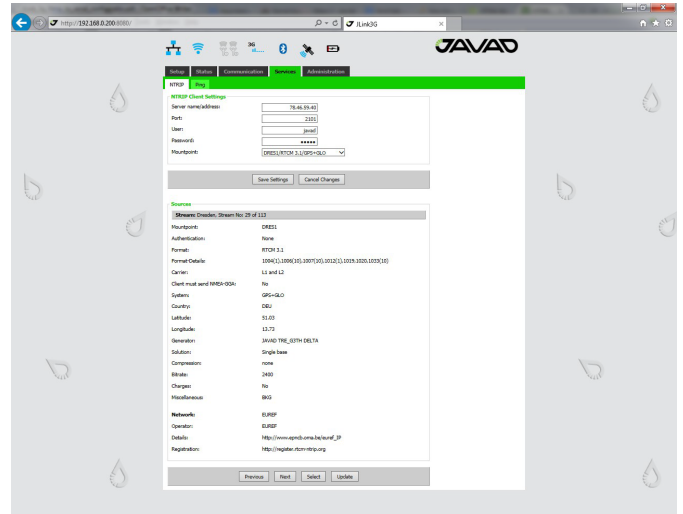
http://192.168.0.200:8080/

JLink3G

JAVAD

3G

Setup Status Communication Services Administration

NTRIP Ping

NTRIP Client Settings

Server name/address: 78.46.59.40

Port: 2101

User: javad

Password: ●●●●●

Mountpoint: DRES1/RTCM 3.1/GPS+GLO

Save Settings Cancel Changes

Sources

Stream: Dresden, Stream No: 29 of 113

| | |
|---|---|
| Mountpoint: | DRES1 |
| Authentication: | None |
| Format: | RTCM 3.1 |
| Format-Details: | 1004(1),1006(10),1007(10),1012(1),1019,1020,1033(10) |
| Carrier: | L1 and L2 |
| Client must send NMEA-GGA: | No |
| System: | GPS+GLO |
| Country: | DEU |
| Latitude: | 51.03 |
| Longitude: | 13.73 |
| Generator: | JAVAD TRE_G3TH DELTA |
| Solution: | Single base |
| Compression: | none |
| Bitrate: | 2400 |
| Charges: | No |
| Miscellaneous: | BKG |
| Network: | EUREF |
| Operator: | EUREF |
| Details: | http://www.epncb.oma.be/euref_IP |
| Registration: | http://register.rtcm-ntrip.org |

Previous Next Select Update